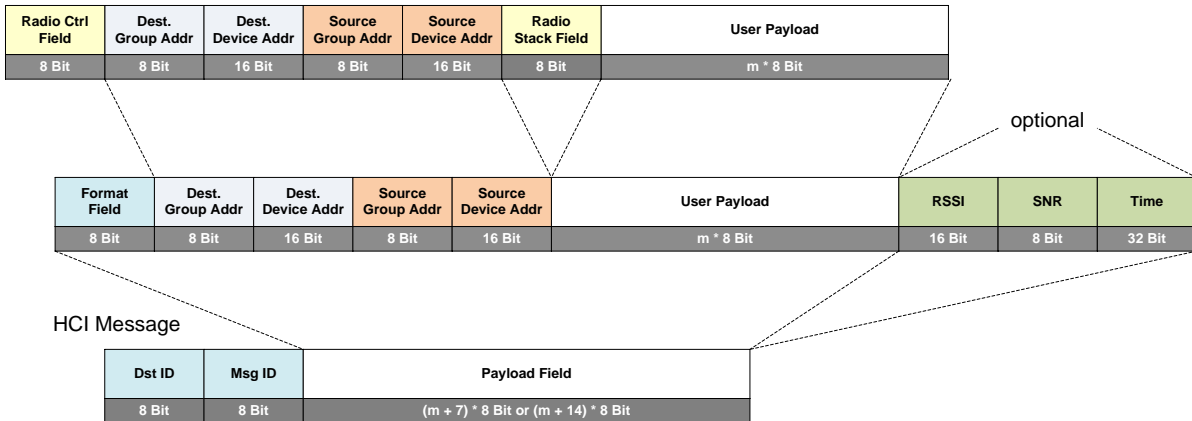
| Radio Ctrl Field | Dest. Group Addr | Dest. Device Addr | Source Group Addr | Source Device Addr | Radio Stack Field | User Payload |
|---|---|---|---|---|---|---|
| 8 Bit | 8 Bit | 16 Bit | 8 Bit | 16 Bit | 8 Bit | m * 8 Bit |

optional

| Format Field | Dest. Group Addr | Dest. Device Addr | Source Group Addr | Source Device Addr | User Payload | RSSI | SNR | Time |
|---|---|---|---|---|---|---|---|---|
| 8 Bit | 8 Bit | 16 Bit | 8 Bit | 16 Bit | m * 8 Bit | 16 Bit | 8 Bit | 32 Bit |

HCI Message

| Dst ID | Msg ID | Payload Field |
|---|---|---|
| 8 Bit | 8 Bit | (m + 7) * 8 Bit or (m + 14) * 8 Bit |